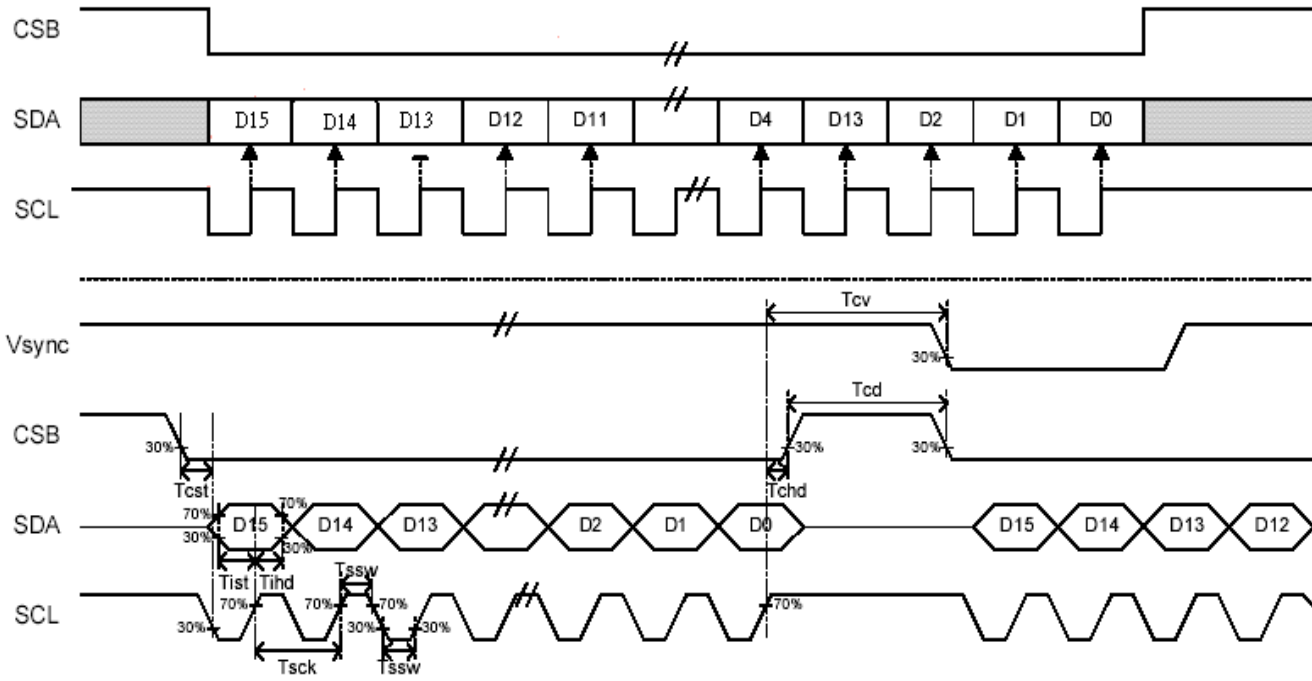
CSB

SDA D15 D14 D13 D12 D11 D4 D13 D2 D1 D0

SCL

Tcv

Vsync

30%

Tcd

CSB

30%

30%

30%

Tcst

Tchd

70%

70%

SDA D15 D14 D13 D2 D1 D0 D15 D14 D13 D12

30%

30%

Tist Tihd

Tssw

SCL

70%

70%

70%

70%

30%

30%

30%

Tsck

Tssw